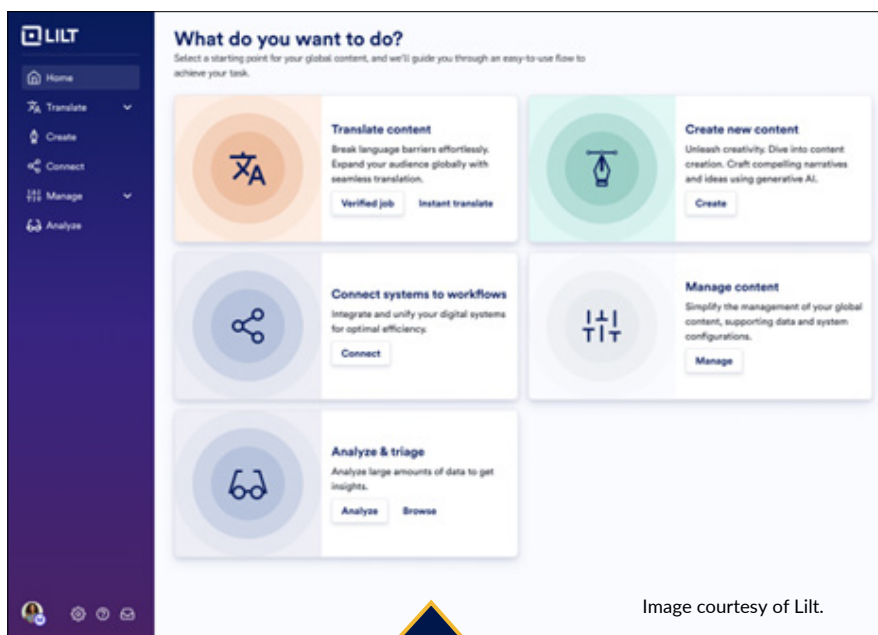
LILT

Home
Translate
Create
Connect
Manage
Analyze

What do you want to do?

Select a starting point for your global content, and we'll guide you through an easy-to-use flow to achieve your task.

Translate content
Break language barriers effortlessly. Expand your audience globally with seamless translation.
Verified job
Instant translate

Create new content
Unleash creativity. Dive into content creation. Craft compelling narratives and ideas using generative AI.
Create

Connect systems to workflows
Integrate and unify your digital systems for optimal efficiency.
Connect

Manage content
Simplify the management of your global content, supporting data and system configurations.
Manage

Analyze & triage
Analyze large amounts of data to get insights.
Analyze
Browse

Image courtesy of Lilt.